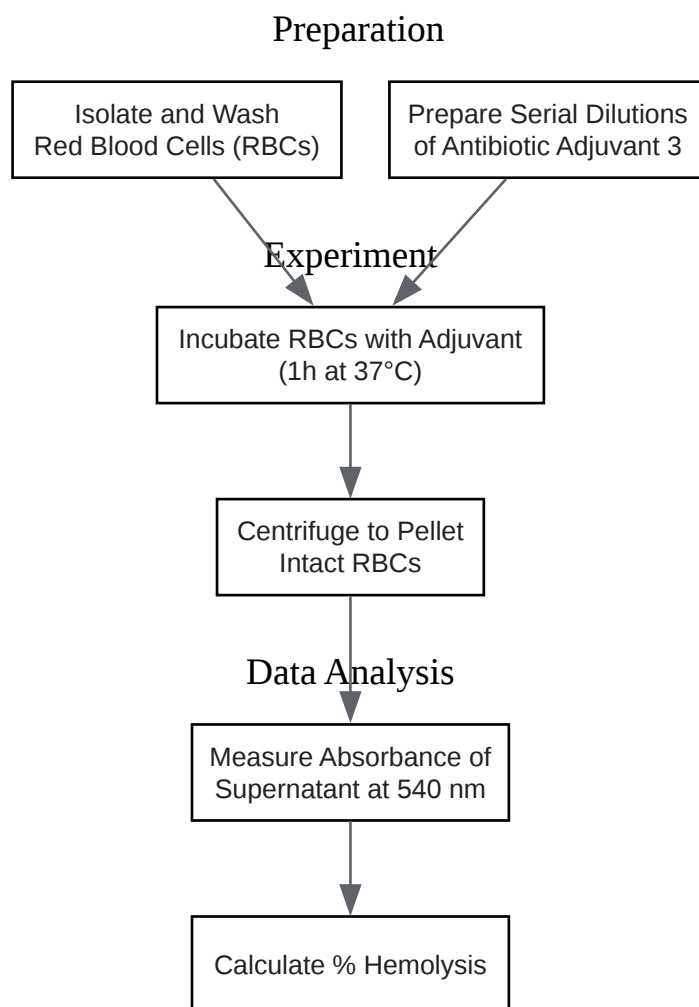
Preparation

Isolate and Wash Red Blood Cells (RBCs)

Prepare Serial Dilutions of Antibiotic Adjuvant 3

Experiment

Incubate RBCs with Adjuvant (1h at 37°C)

Centrifuge to Pellet Intact RBCs

Data Analysis

Measure Absorbance of Supernatant at 540 nm

Calculate % Hemolysis